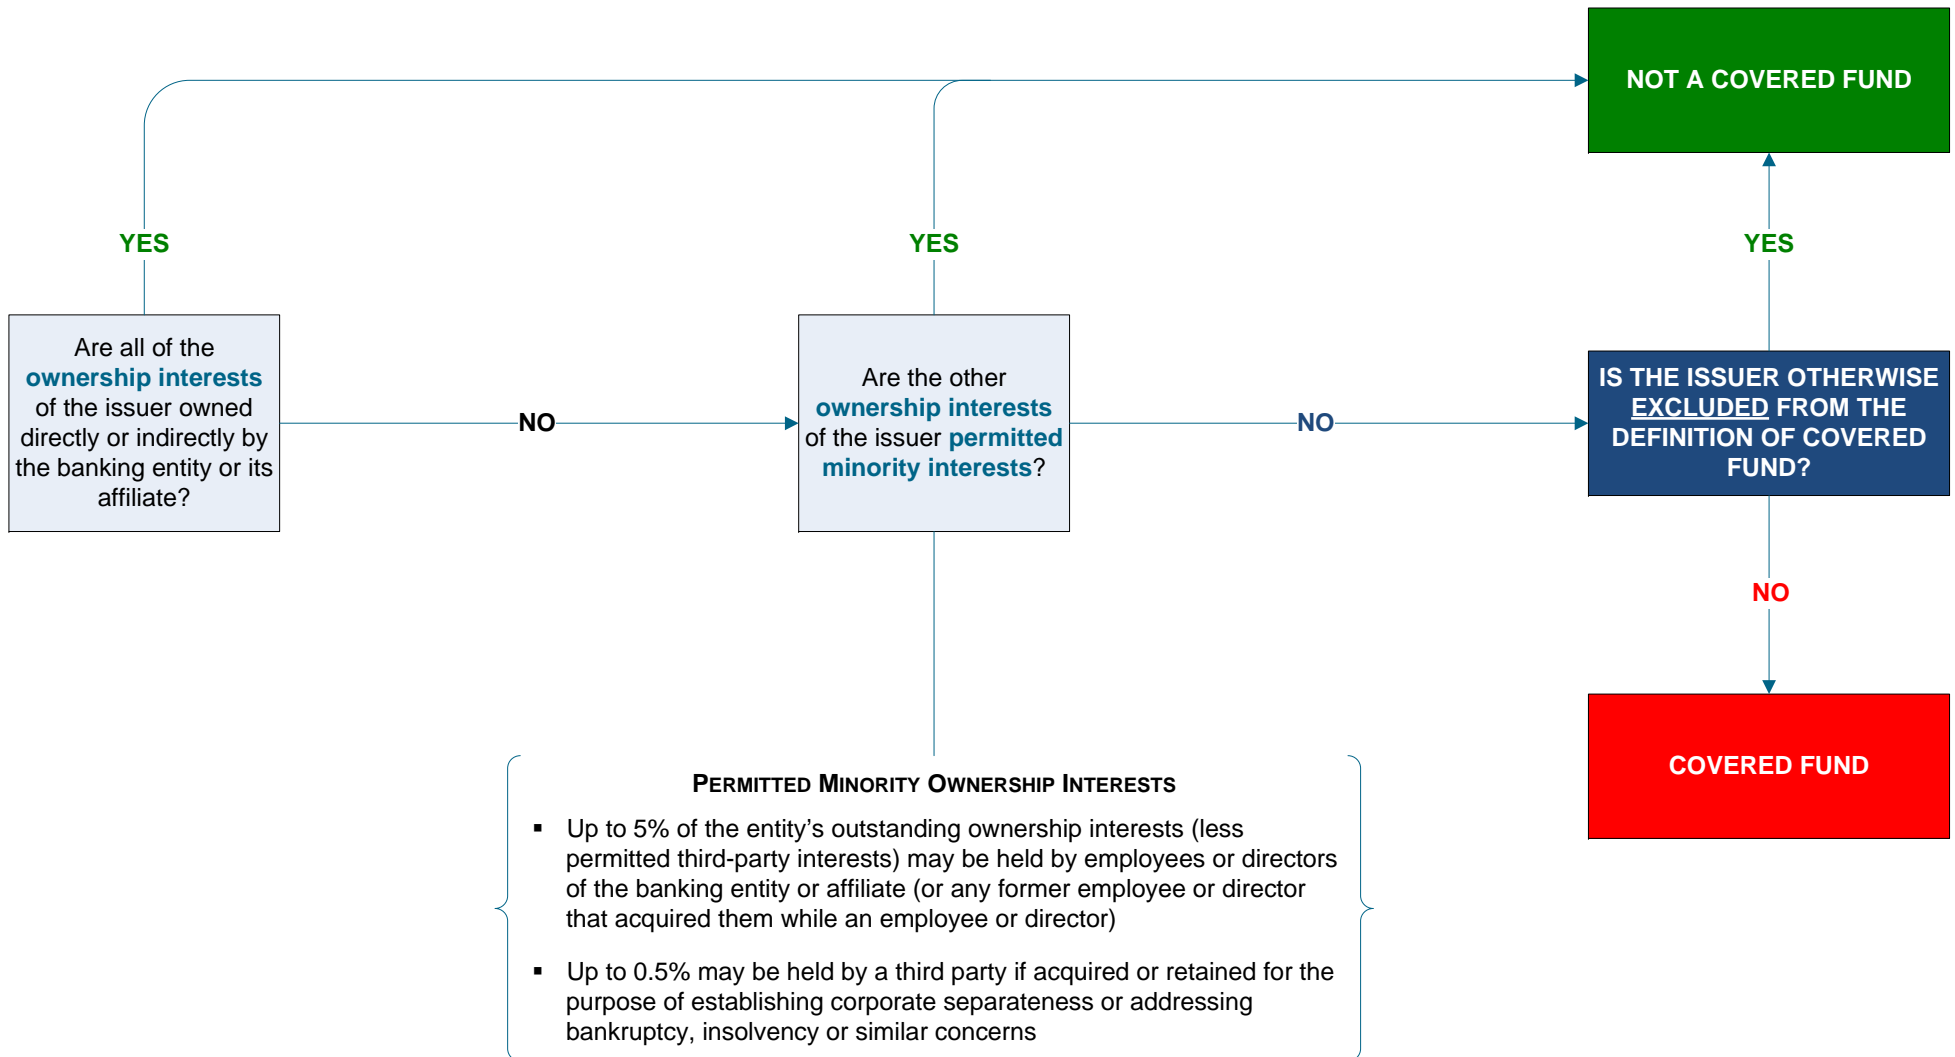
NOT A COVERED FUND

YES

YES

YES

Are all of the ownership interests of the issuer owned directly or indirectly by the banking entity or its affiliate?

NO

Are the other ownership interests of the issuer permitted minority interests?

NO

IS THE ISSUER OTHERWISE EXCLUDED FROM THE DEFINITION OF COVERED FUND?

NO

COVERED FUND

PERMITTED MINORITY OWNERSHIP INTERESTS

▪ Up to 5% of the entity's outstanding ownership interests (less permitted third-party interests) may be held by employees or directors of the banking entity or affiliate (or any former employee or director that acquired them while an employee or director)

▪ Up to 0.5% may be held by a third party if acquired or retained for the purpose of establishing corporate separateness or addressing bankruptcy, insolvency or similar concerns